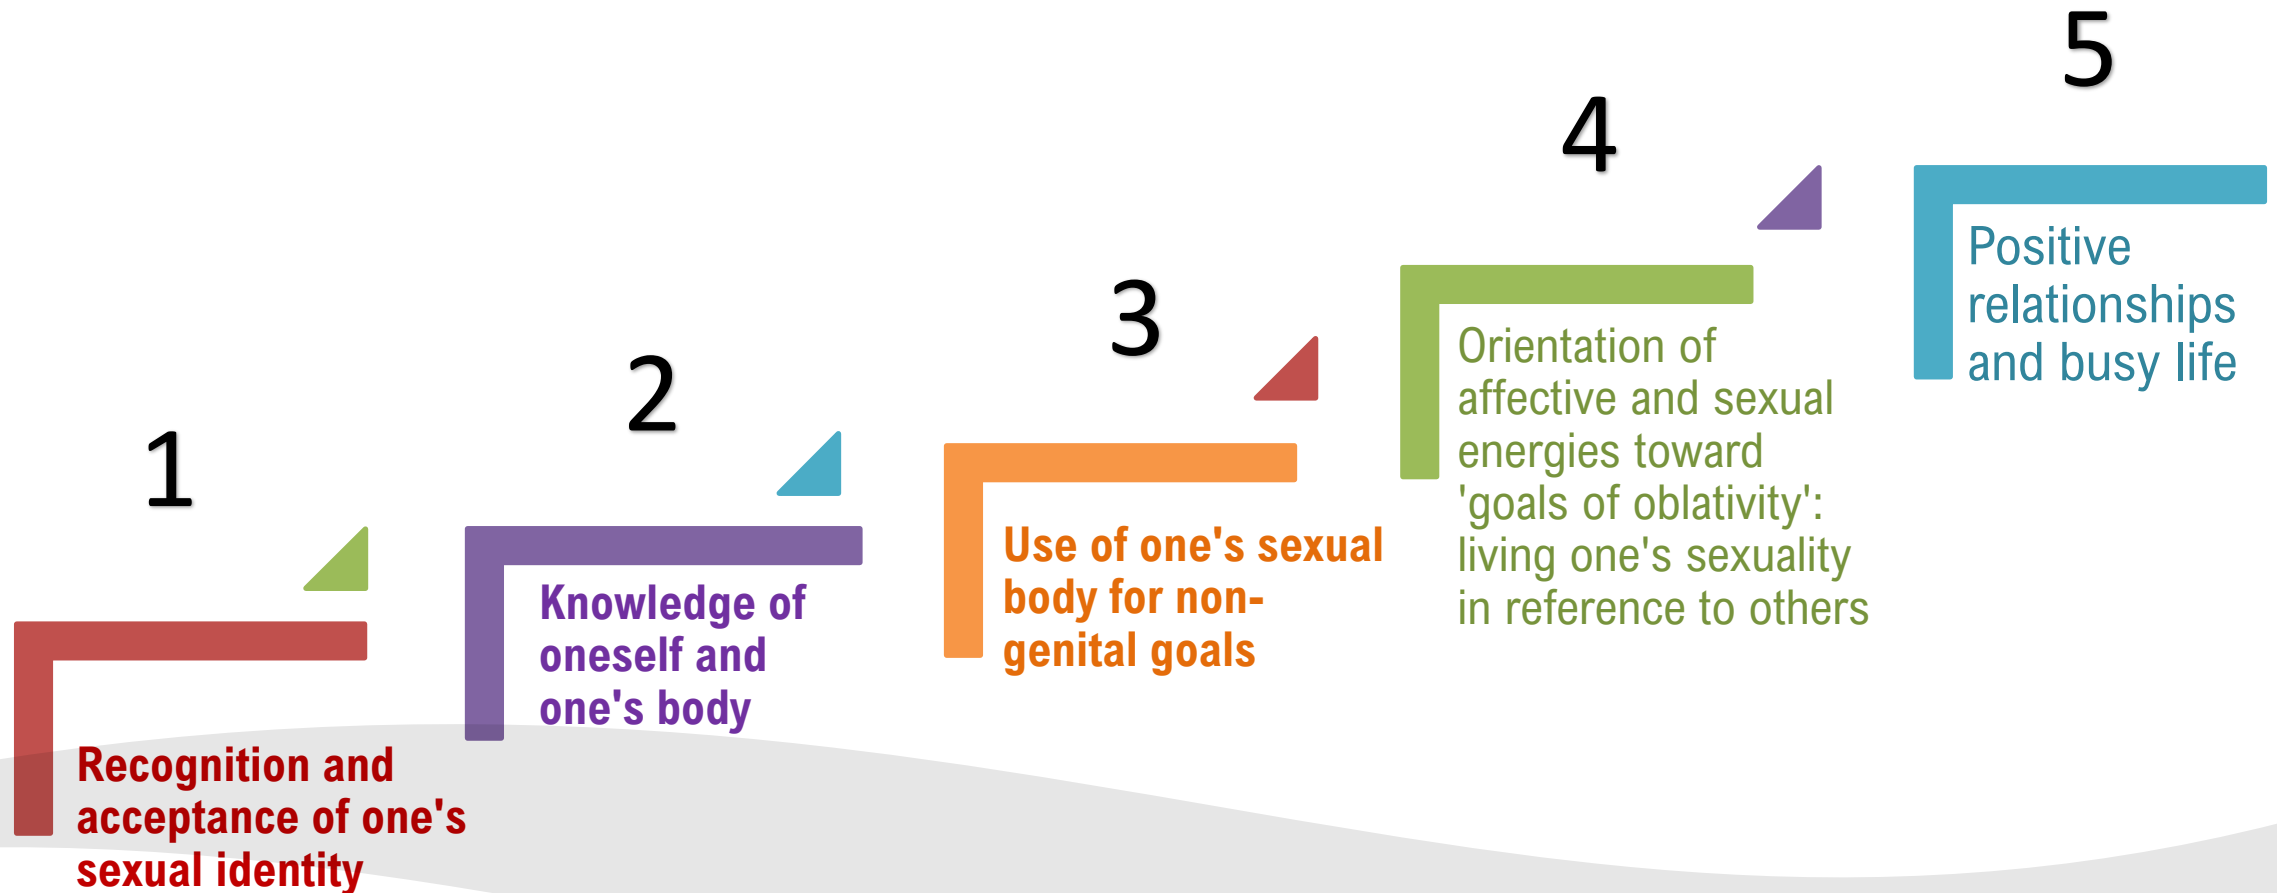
1

Recognition and acceptance of one's sexual identity

2

Knowledge of oneself and one's body

3

Use of one's sexual body for non-genital goals

4

Orientation of affective and sexual energies toward 'goals of oblativity': living one's sexuality in reference to others

5

Positive relationships and busy life